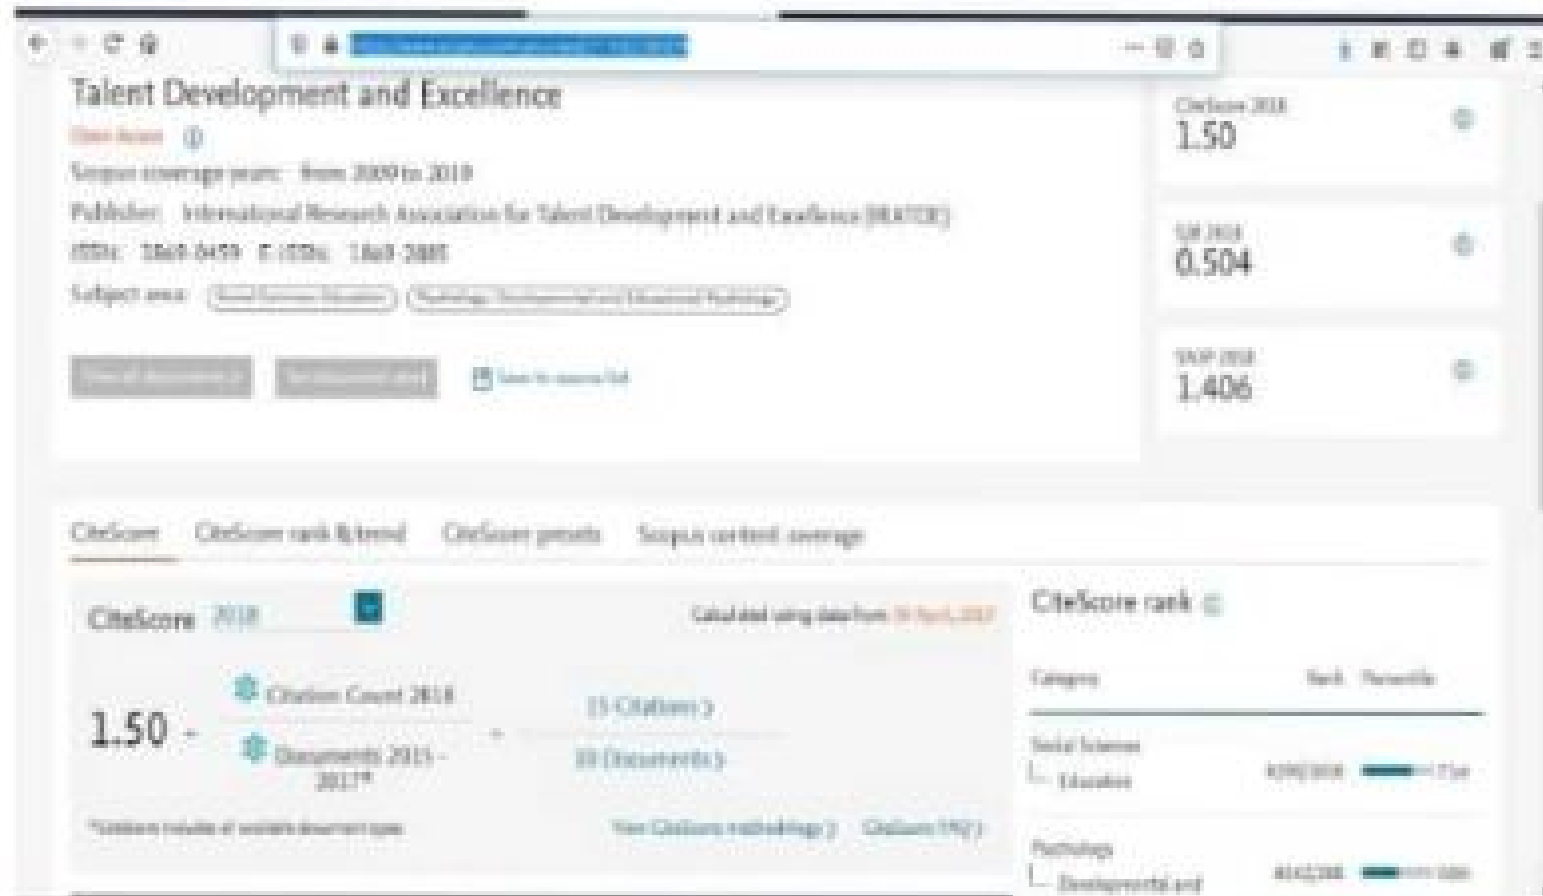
Talent Development and Excellence

Open Access

Scopus coverage years: from 2009 to 2019

Publisher: International Research Association for Talent Development and Excellence (IRATDE)

ISSN: 1869-0459 E-ISSN: 1869-2885

Subject area: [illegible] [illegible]

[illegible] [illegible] Save to source list

CiteScore 2018
1.50

SJR 2018
0.504

SNIP 2018
1.406

CiteScore CiteScore rank & trend CiteScore presets Scopus content coverage

CiteScore 2018

Calculated using data from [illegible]

1.50 = Citation Count 2018 / Documents 2015 - 2017* = 15 Citations > / 10 Documents >

*Citations include all available document types

View CiteScore methodology > CiteScore FAQ >

CiteScore rank

Category Rank Percentile

Social Sciences
Education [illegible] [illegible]

Psychology
Developmental and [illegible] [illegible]